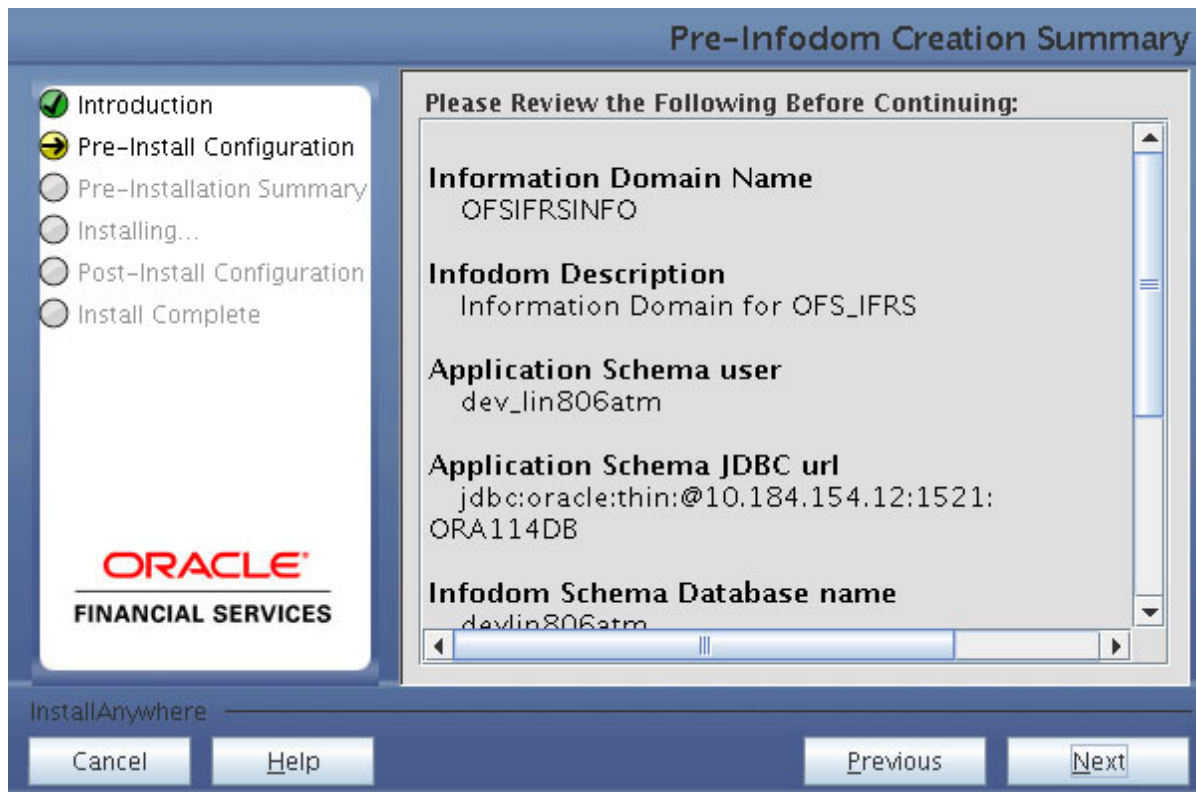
Pre-Infodom Creation Summary

Introduction
Pre-Install Configuration
Pre-Installation Summary
Installing...
Post-Install Configuration
Install Complete

ORACLE®
FINANCIAL SERVICES

Please Review the Following Before Continuing:

Information Domain Name
OFSIFRSINFO

Infodom Description
Information Domain for OFS_IFRS

Application Schema user
dev_lin806atm

Application Schema JDBC url
jdbc:oracle:thin:@10.184.154.12:1521:ORA114DB

Infodom Schema Database name
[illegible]

InstallAnywhere

Cancel
Help
Previous
Next